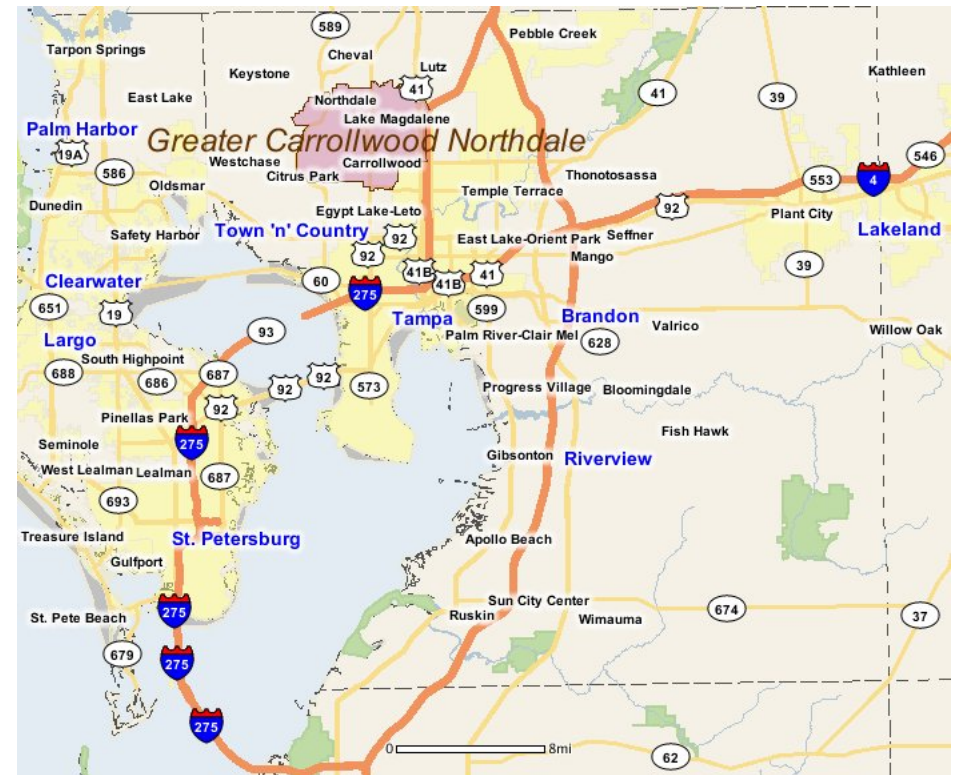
589
Pebble Creek
Tarpon Springs
Cheval
Lutz
Keystone
41
Kathleen
41
39
East Lake
Northdale
Lake Magdalene
546
Palm Harbor
Greater Carrollwood Northdale
19A
Westchase
Carrollwood
Thonotosassa
586
Citrus Park
553
4
Oldsmar
Temple Terrace
Dunedin
Egypt Lake-Leto
92
Plant City
Safety Harbor
Town 'n' Country
92
Seffner
Lakeland
92
East Lake-Orient Park
Mango
41B
41
39
Clearwater
60
41B
651
19
275
599
Tampa
Brandon
Valrico
93
Willow Oak
Largo
Palm River-Clair Mel
628
South Highpoint
688
686
687
92
92
573
Progress Village
Bloomingdale
92
Pinellas Park
275
Fish Hawk
Seminole
Gibsonton
Riverview
West Lealman
Lealman
687
693
Treasure Island
St. Petersburg
Apollo Beach
Gulfport
275
Sun City Center
674
St. Pete Beach
Ruskin
Wimauma
37
679
275
275
0
8mi
62